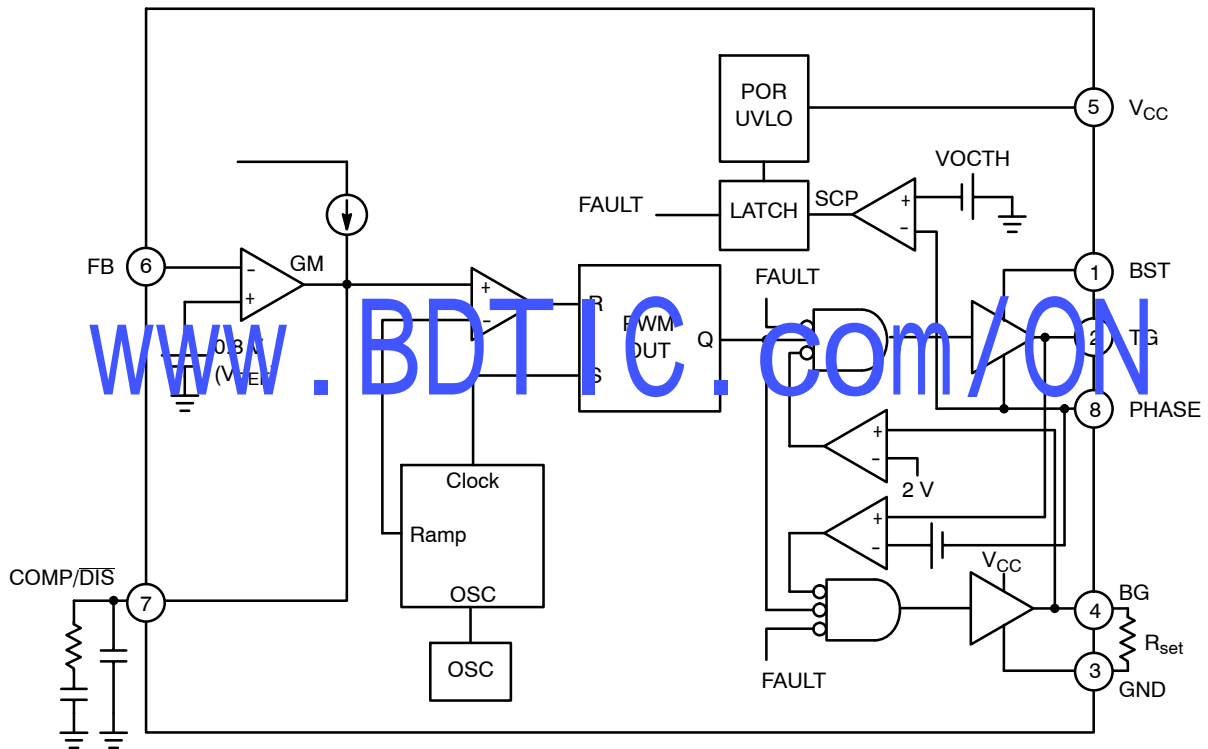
POR
UVLO

5 $V_{CC}$

VOCTH

FAULT
LATCH
SCP
+
-

FB 6
-
GM
+

+
-
R
PWM
OUT
Q
S

FAULT

1 BST
2 TG
8 PHASE

0.8 V
($V_{REF}$)

www.BDTIC.com/ON

+
-
2 V

+
-

Clock
Ramp
OSC

COMP/$\overline{DIS}$ 7

OSC

$V_{CC}$

4 BG
$R_{set}$
3 GND

FAULT